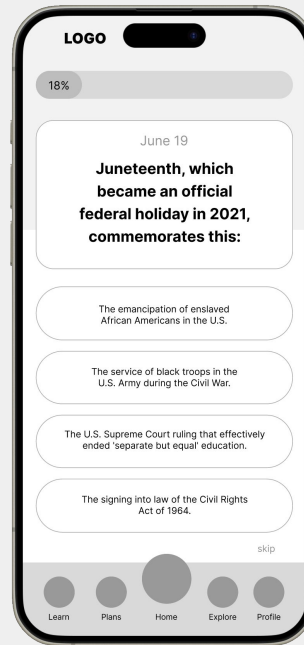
LOGO

18%

June 19

Juneteenth, which became an official federal holiday in 2021, commemorates this:

The emancipation of enslaved African Americans in the U.S.

The service of black troops in the U.S. Army during the Civil War.

The U.S. Supreme Court ruling that effectively ended 'separate but equal' education.

The signing into law of the Civil Rights Act of 1964.

skip

Learn Plans Home Explore Profile